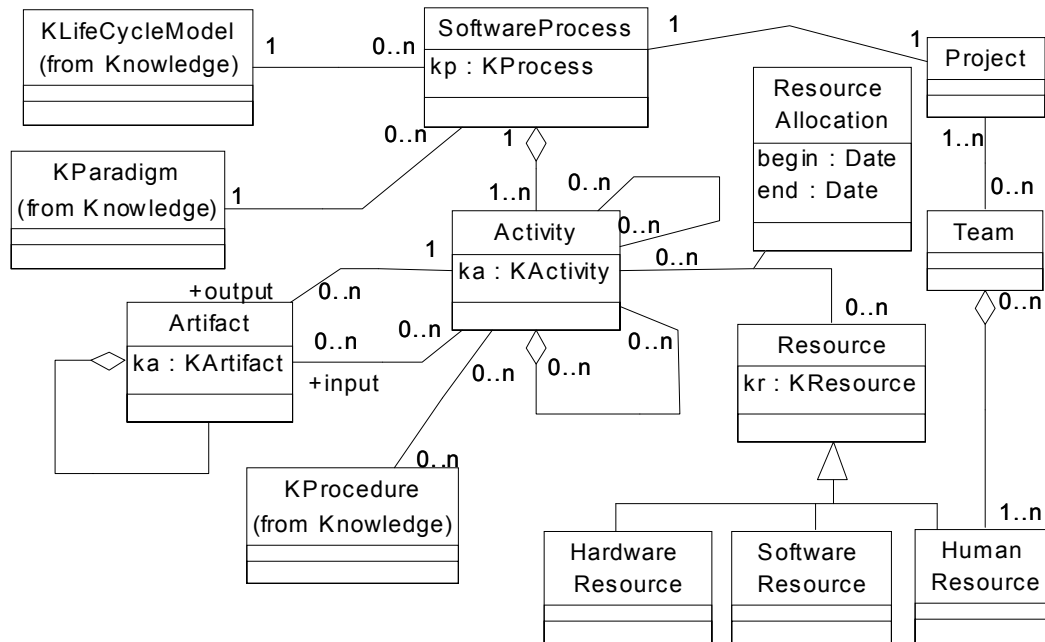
KLifeCycleModel
(from Knowledge)

1

0..n

SoftwareProcess
kp : KProcess

1

1

Project

Resource
Allocation
begin : Date
end : Date

1..n

0..n

Team

0..n

KParadigm
(from Knowledge)

1

1

0..n

1..n

0..n

Activity
ka : KActivity

0..n

1

0..n

+output

0..n

Artifact
ka : KArtifact

0..n

0..n

+input

0..n

0..n

0..n

0..n

Resource
kr : KResource

0..n

KProcedure
(from Knowledge)

Hardware
Resource

Software
Resource

Human
Resource

1..n